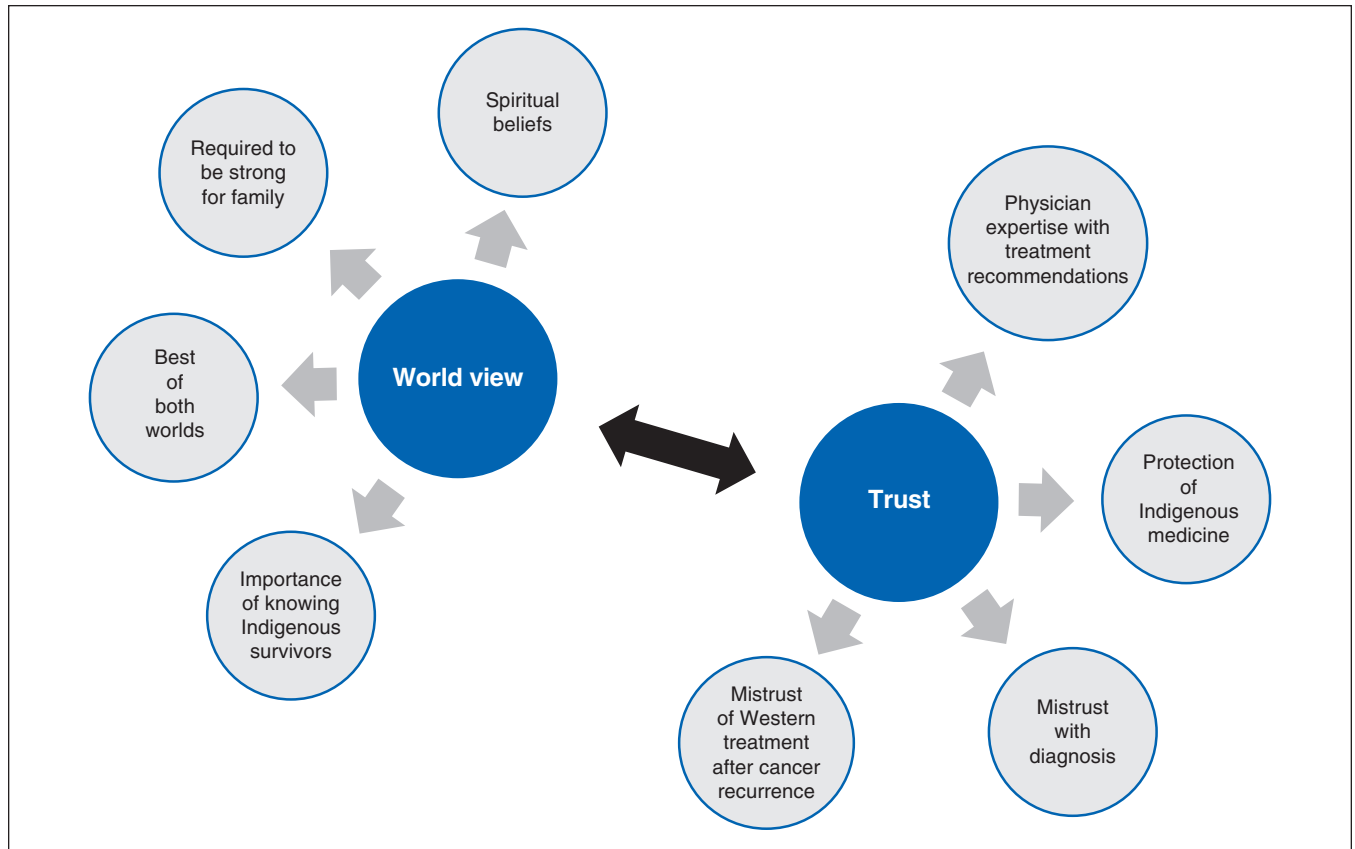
Spiritual beliefs

Required to be strong for family

Best of both worlds

World view

Importance of knowing Indigenous survivors

Physician expertise with treatment recommendations

Trust

Protection of Indigenous medicine

Mistrust of Western treatment after cancer recurrence

Mistrust with diagnosis